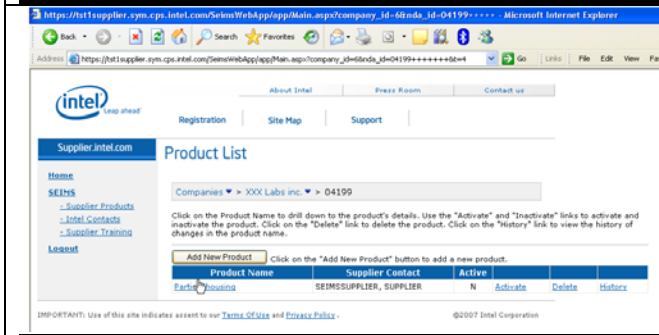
https://tst1supplier.sym.cps.intel.com/SeimsWebApp/app/Main.aspx?company_id=6&nda_id=04199+++++ - Microsoft Internet Explorer

Back Search Favorites

Address https://tst1supplier.sym.cps.intel.com/SeimsWebApp/app/Main.aspx?company_id=6&nda_id=04199+++++++&t=4 Go Links File Edit View Fa

intel Leap ahead

About Intel | Press Room | Contact us

Registration | Site Map | Support

Supplier.intel.com

Home

SEIMS
- Supplier Products
- Intel Contacts
- Supplier Training

Logout

Product List

Companies ▾ > XXX Labs inc. ▾ > 04199

Click on the Product Name to drill down to the product's details. Use the "Activate" and "Inactivate" links to activate and inactivate the product. Click on the "Delete" link to delete the product. Click on the "History" link to view the history of changes in the product name.

Add New Product Click on the "Add New Product" button to add a new product.

| Product Name | Supplier Contact | Active | | | |
|---|---|---|---|---|---|
| Part housing | SEIMSSUPPLIER, SUPPLIER | N | Activate | Delete | History |

IMPORTANT: Use of this site indicates assent to our Terms Of Use and Privacy Policy. ©2007 Intel Corporation